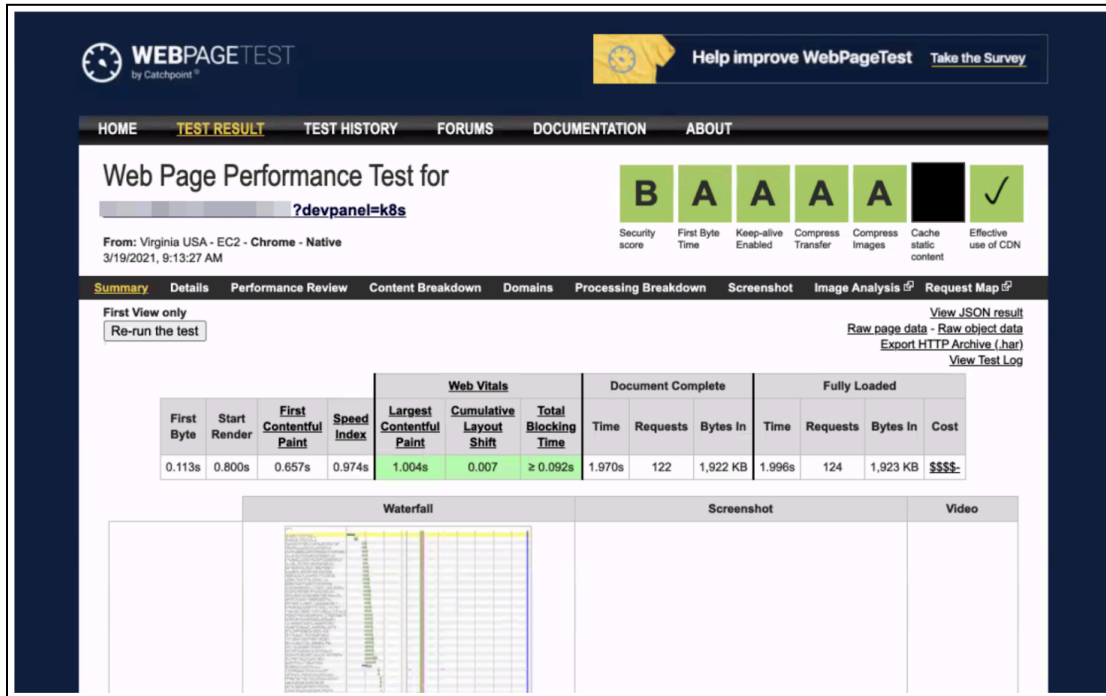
WEBPAGETEST by Catchpoint®

Help improve WebPageTest Take the Survey

HOME TEST RESULT TEST HISTORY FORUMS DOCUMENTATION ABOUT

Web Page Performance Test for

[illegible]?devpanel=k8s

From: Virginia USA - EC2 - Chrome - Native
3/19/2021, 9:13:27 AM

B Security score
A First Byte Time
A Keep-alive Enabled
A Compress Transfer
A Compress Images
Cache static content
✓ Effective use of CDN

Summary Details Performance Review Content Breakdown Domains Processing Breakdown Screenshot Image Analysis Request Map

First View only
Re-run the test

View JSON result
Raw page data - Raw object data
Export HTTP Archive (.har)
View Test Log

| | | | | Web Vitals | | | Document Complete | | | Fully Loaded | | | |
|---|---|---|---|---|---|---|---|---|---|---|---|---|---|
| First Byte | Start Render | First Contentful Paint | Speed Index | Largest Contentful Paint | Cumulative Layout Shift | Total Blocking Time | Time | Requests | Bytes In | Time | Requests | Bytes In | Cost |
| 0.113s | 0.800s | 0.657s | 0.974s | 1.004s | 0.007 | ≥ 0.092s | 1.970s | 122 | 1,922 KB | 1.996s | 124 | 1,923 KB | $$$$- |

Waterfall | Screenshot | Video